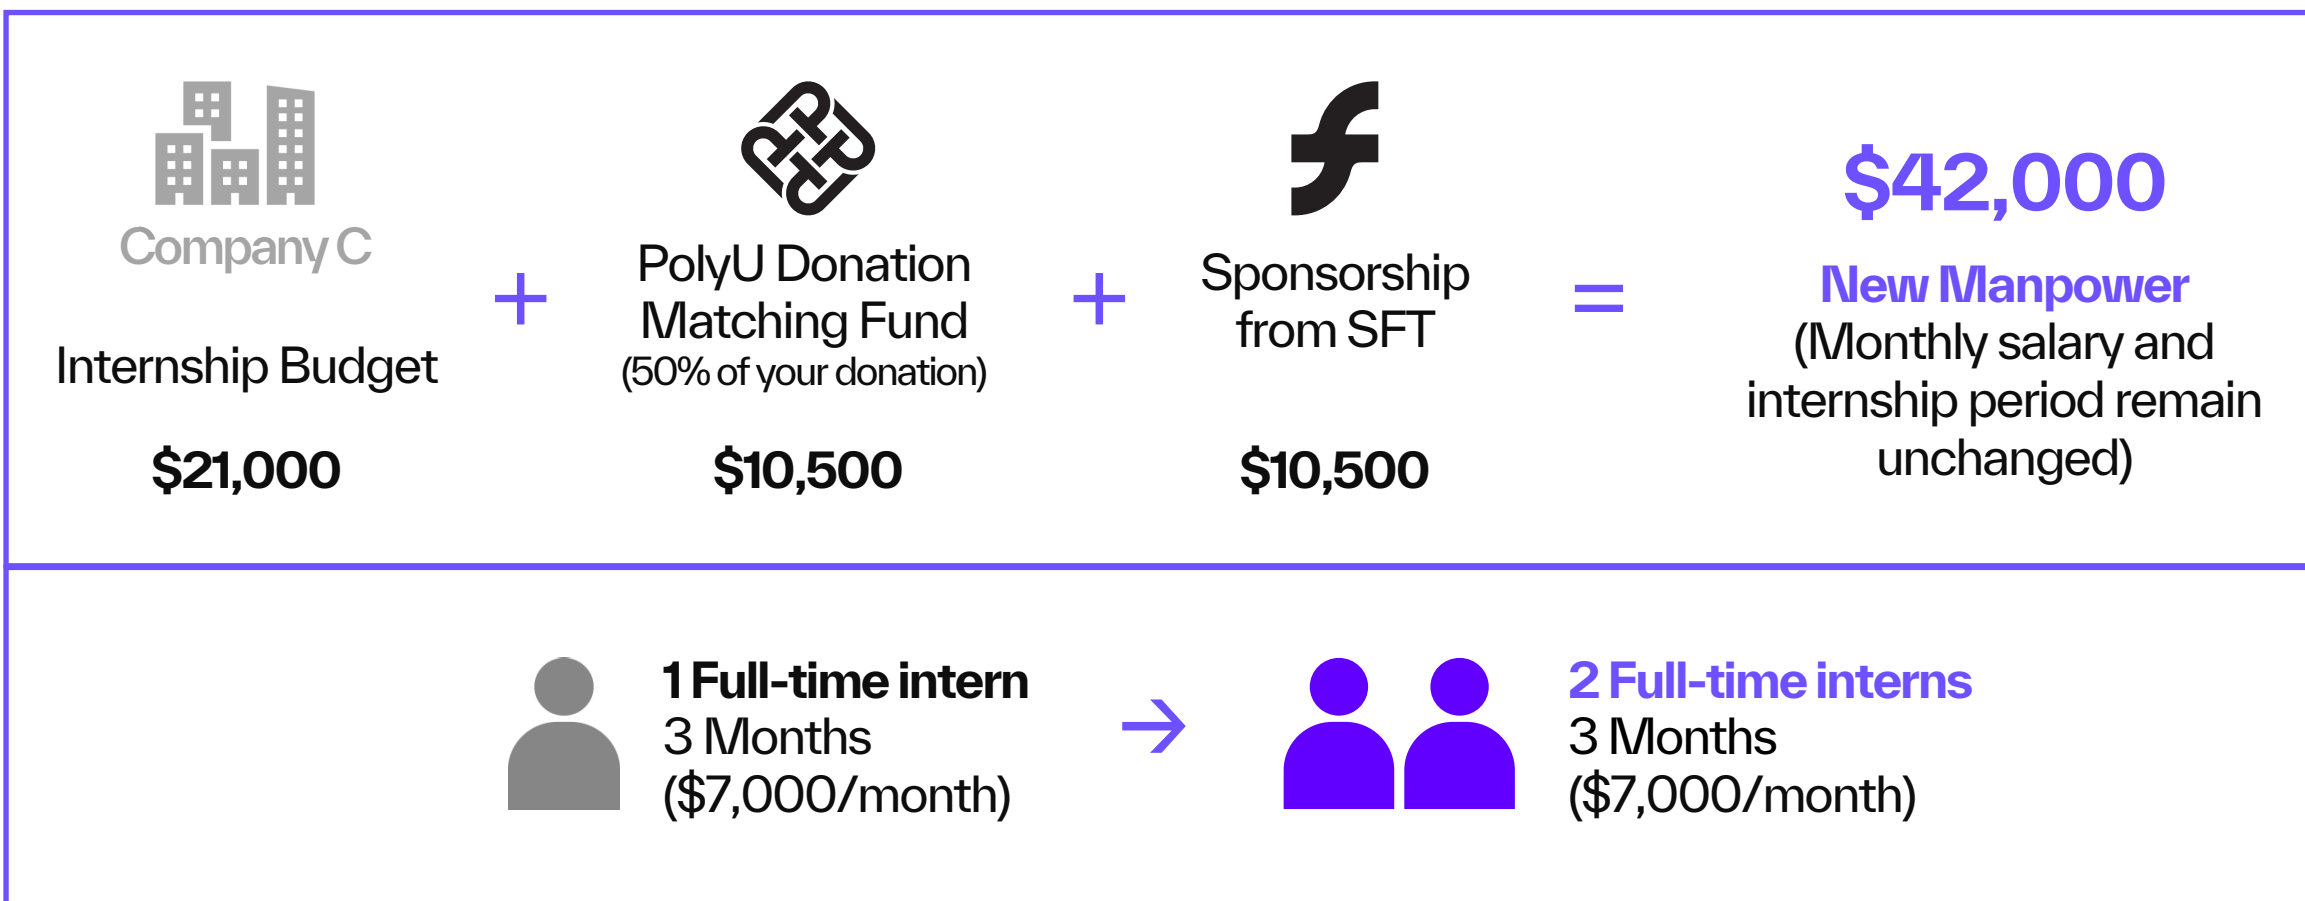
Company C

Internship Budget

$21,000

+

PolyU Donation Matching Fund
(50% of your donation)

$10,500

+

Sponsorship from SFT

$10,500

=

$42,000

New Manpower
(Monthly salary and internship period remain unchanged)

1 Full-time intern
3 Months
($7,000/month)

2 Full-time interns
3 Months
($7,000/month)